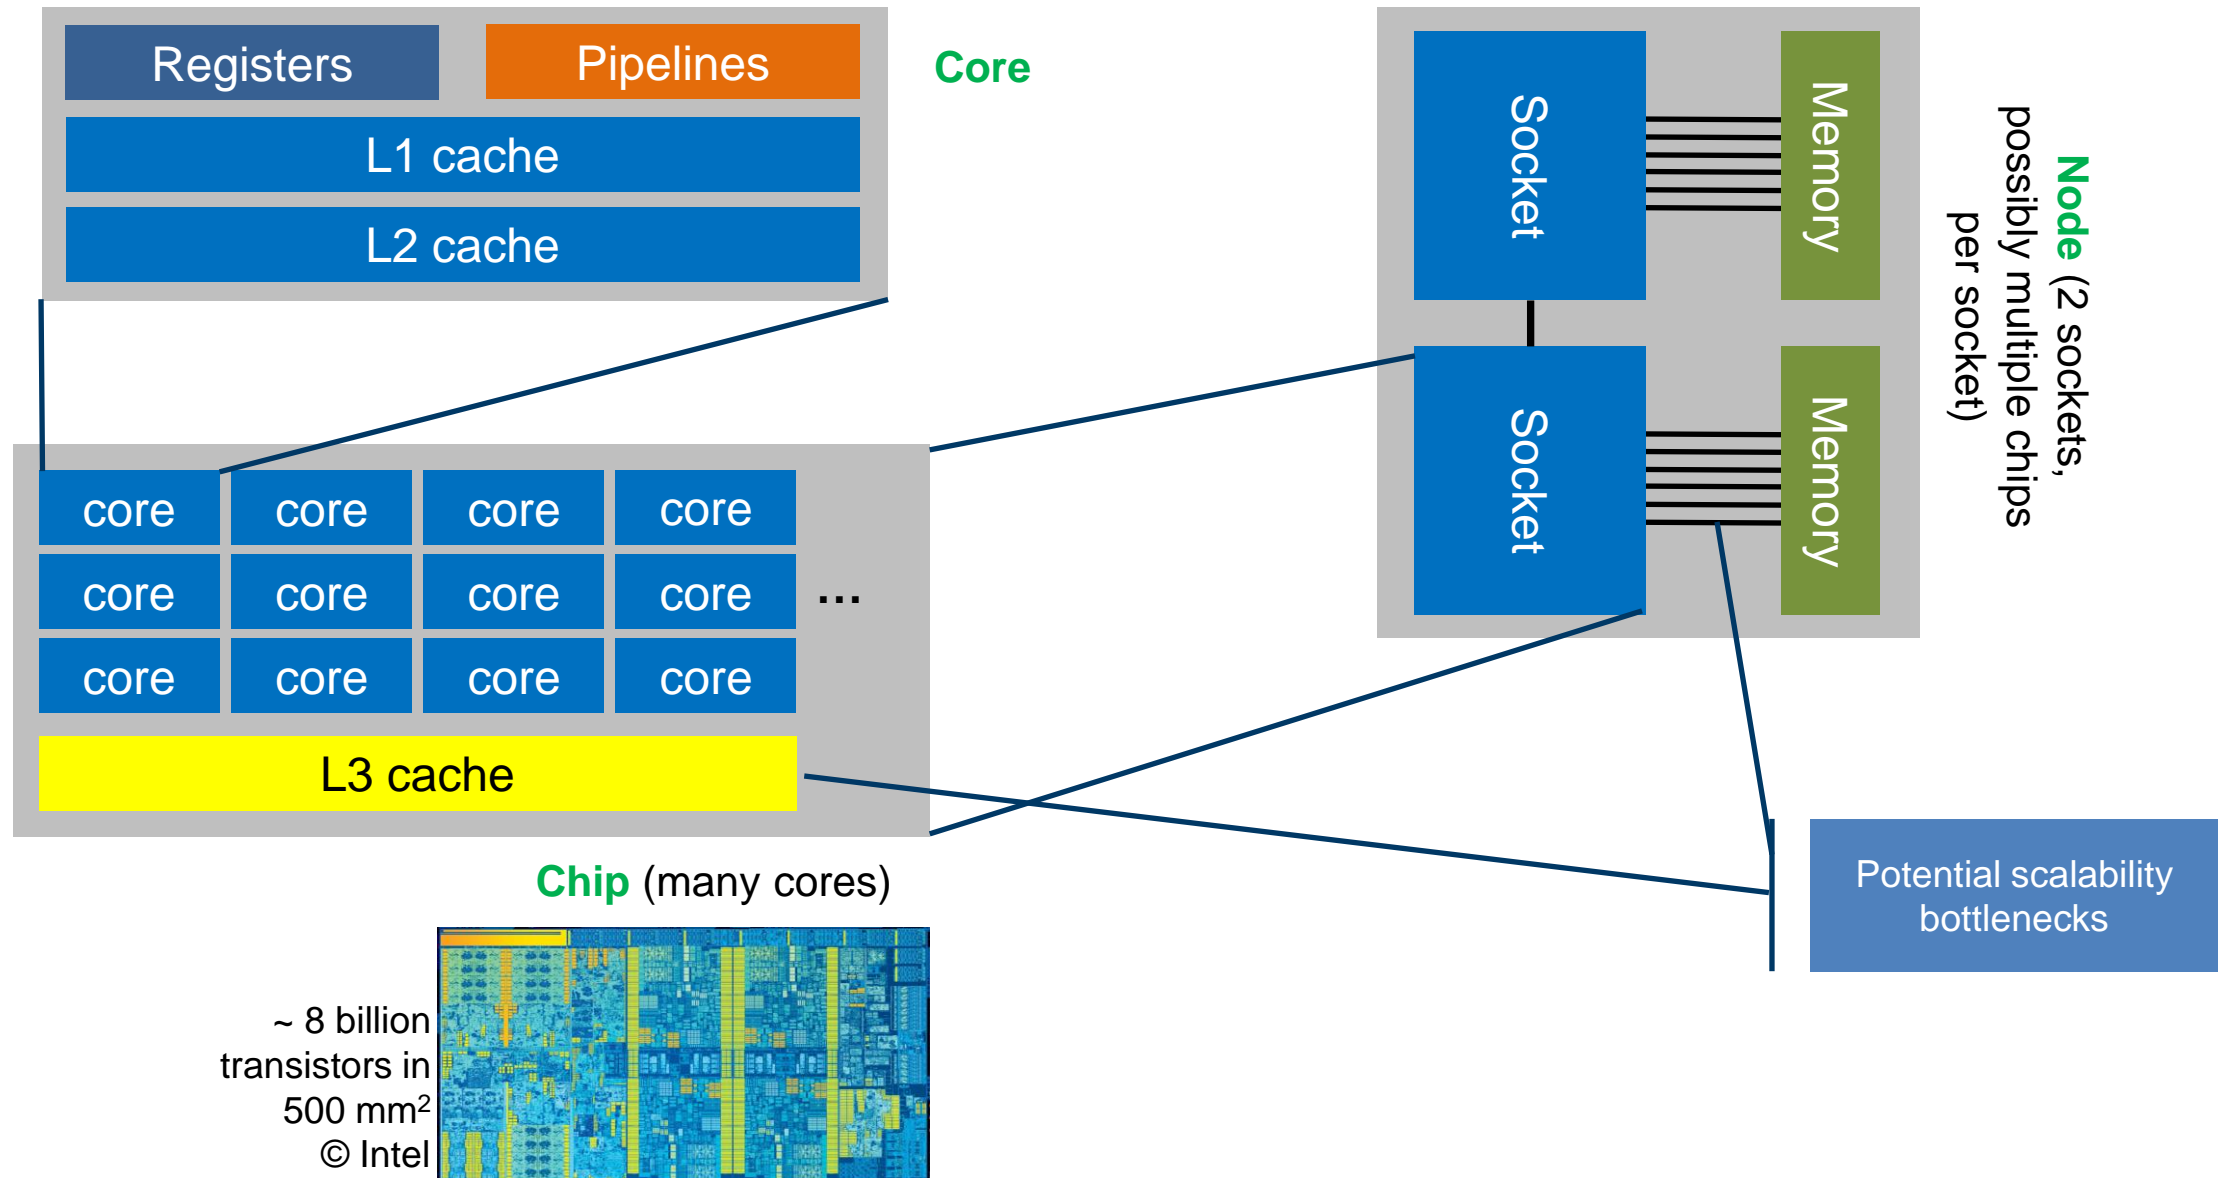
Registers
Pipelines
L1 cache
L2 cache
Core

Socket
Memory
Socket
Memory
Node (2 sockets, possibly multiple chips per socket)

core
core
core
core
core
core
core
core
core
core
core
core
...
L3 cache

Chip (many cores)

Potential scalability bottlenecks

~ 8 billion transistors in 500 mm$^2$
© Intel